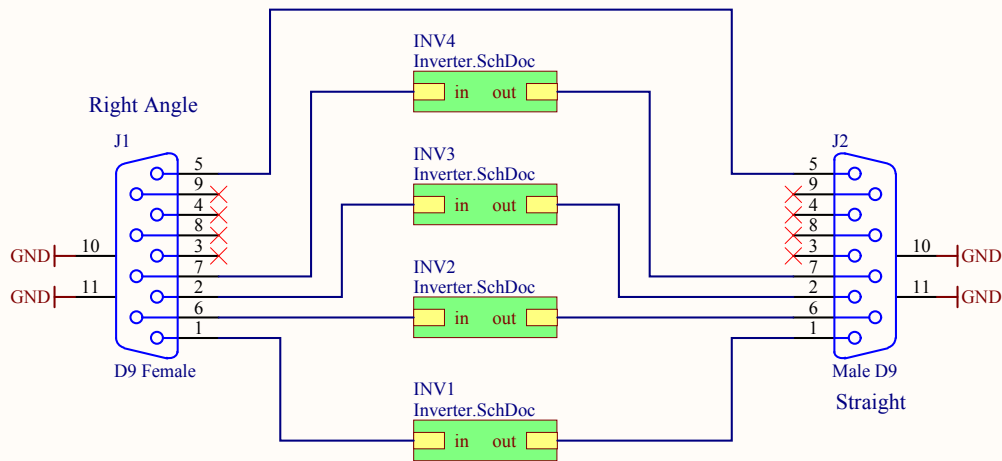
Right Angle

J1

5
9
4
8
3
7
2
6
1

GND 10
GND 11

D9 Female

INV4
Inverter.SchDoc
in out

INV3
Inverter.SchDoc
in out

INV2
Inverter.SchDoc
in out

INV1
Inverter.SchDoc
in out

J2

5
9
4
8
3
7
2
6
1

10 GND
11 GND

Male D9

Straight